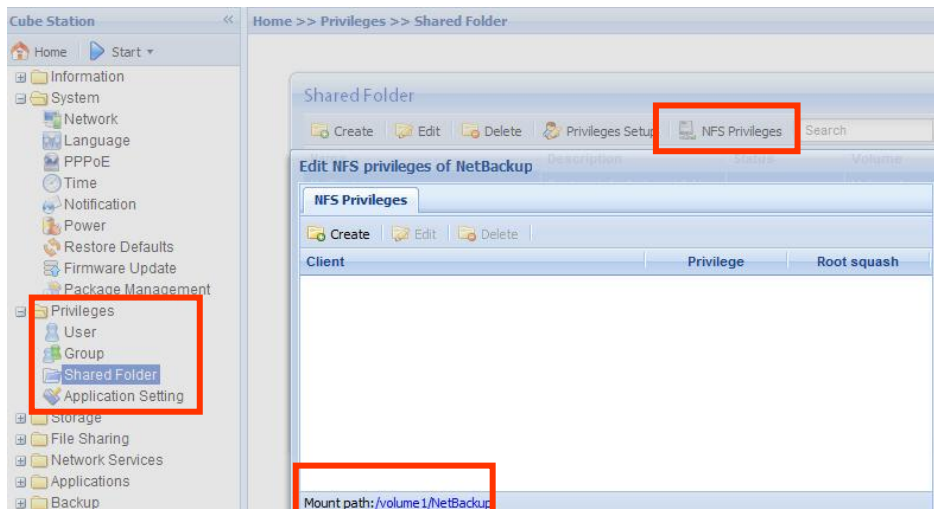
Cube Station

Home
Start

Information
System
Network
Language
PPPoE
Time
Notification
Power
Restore Defaults
Firmware Update
Package Management
Privileges
User
Group
Shared Folder
Application Setting
Storage
File Sharing
Network Services
Applications
Backup

Home >> Privileges >> Shared Folder

Shared Folder

Create
Edit
Delete
Privileges Setup
NFS Privileges
Search

Description
Status
Volume

Edit NFS privileges of NetBackup

NFS Privileges

Create
Edit
Delete

| Client | Privilege | Root squash |
|---|---|---|

Mount path: /volume1/NetBackup